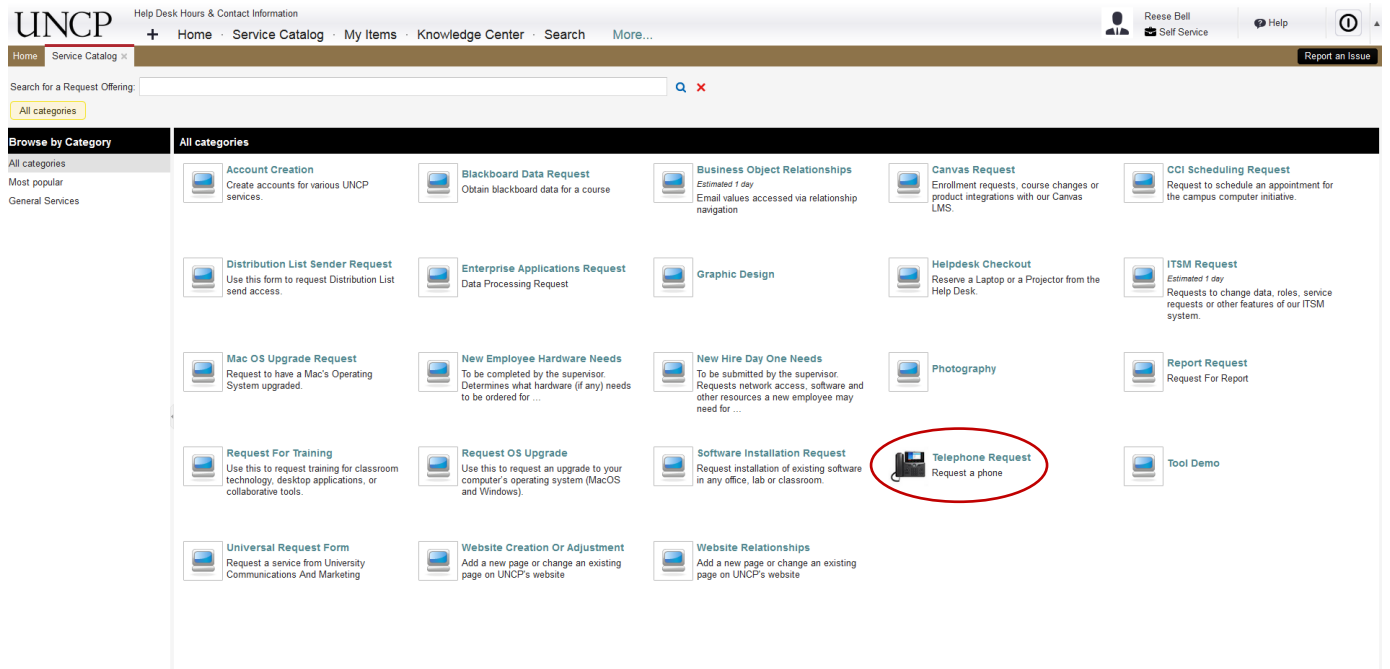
UNCP

Help Desk Hours & Contact Information

+ Home · Service Catalog · My Items · Knowledge Center · Search   More...

Reese Bell
Self Service

Help

Home   Service Catalog ×

Report an Issue

Search for a Request Offering:

All categories

Browse by Category
All categories
Most popular
General Services

All categories

Account Creation
Create accounts for various UNCP services.

Blackboard Data Request
Obtain blackboard data for a course

Business Object Relationships
Estimated 1 day
Email values accessed via relationship navigation

Canvas Request
Enrollment requests, course changes or product integrations with our Canvas LMS.

CCI Scheduling Request
Request to schedule an appointment for the campus computer initiative.

Distribution List Sender Request
Use this form to request Distribution List send access.

Enterprise Applications Request
Data Processing Request

Graphic Design

Helpdesk Checkout
Reserve a Laptop or a Projector from the Help Desk.

ITSM Request
Estimated 1 day
Requests to change data, roles, service requests or other features of our ITSM system.

Mac OS Upgrade Request
Request to have a Mac's Operating System upgraded.

New Employee Hardware Needs
To be completed by the supervisor. Determines what hardware (if any) needs to be ordered for ...

New Hire Day One Needs
To be submitted by the supervisor. Requests network access, software and other resources a new employee may need for ...

Photography

Report Request
Request For Report

Request For Training
Use this to request training for classroom technology, desktop applications, or collaborative tools.

Request OS Upgrade
Use this to request an upgrade to your computer's operating system (MacOS and Windows).

Software Installation Request
Request installation of existing software in any office, lab or classroom.

Telephone Request
Request a phone

Tool Demo

Universal Request Form
Request a service from University Communications And Marketing

Website Creation Or Adjustment
Add a new page or change an existing page on UNCP's website

Website Relationships
Add a new page or change an existing page on UNCP's website